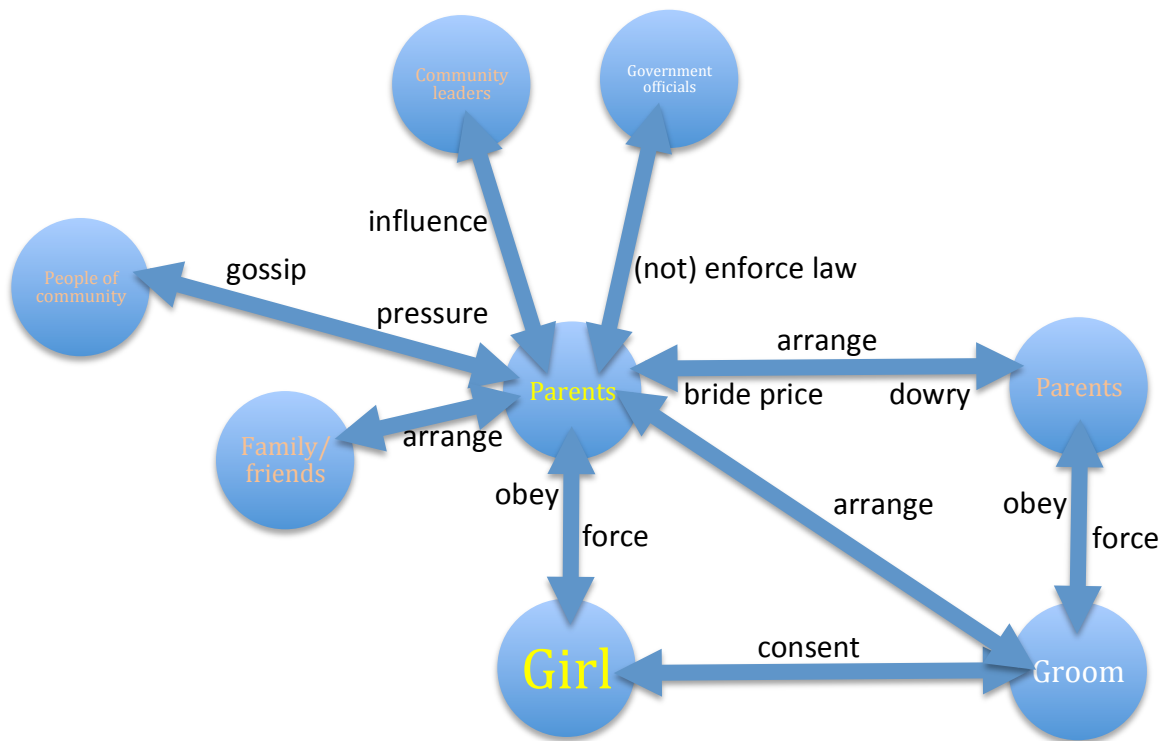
Community leaders

Government officials

influence

(not) enforce law

People of community

gossip

pressure

Parents

arrange

bride price

dowry

Parents

Family/ friends

arrange

obey

force

arrange

obey

force

Girl

consent

Groom